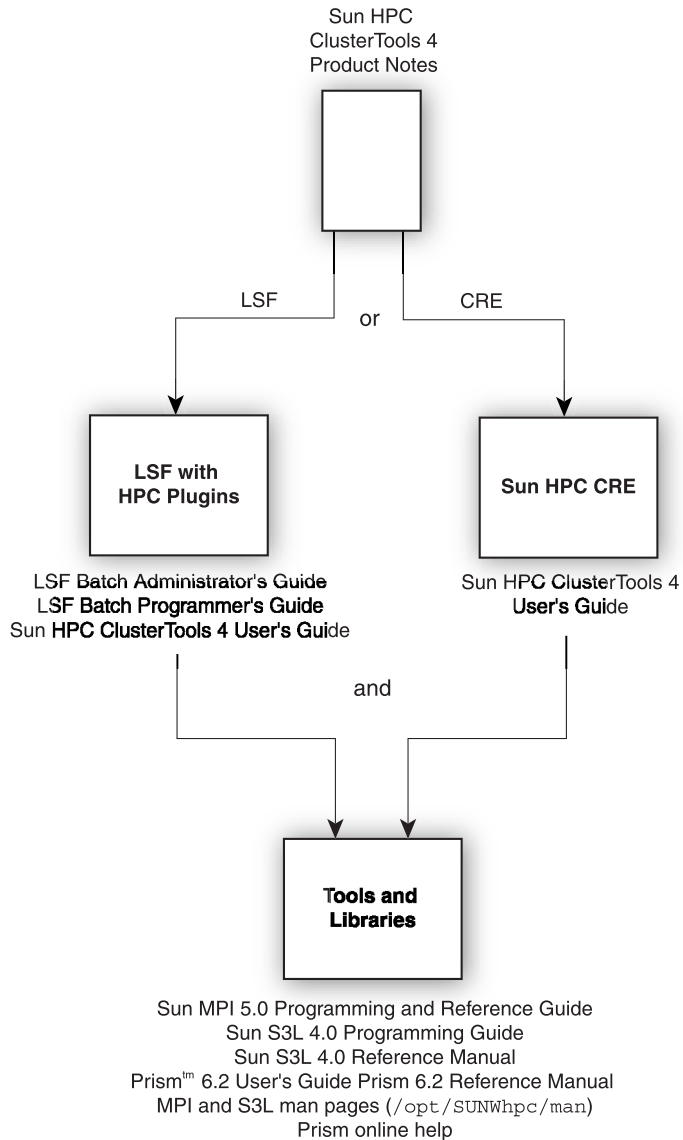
Sun HPC ClusterTools 4 Product Notes

LSF

or

CRE

LSF with HPC Plugins

Sun HPC CRE

LSF Batch Administrator's Guide
LSF Batch Programmer's Guide
Sun HPC ClusterTools 4 User's Guide

Sun HPC ClusterTools 4 User's Guide

and

Tools and Libraries

Sun MPI 5.0 Programming and Reference Guide
Sun S3L 4.0 Programming Guide
Sun S3L 4.0 Reference Manual
Prism$^{tm}$ 6.2 User's Guide Prism 6.2 Reference Manual
MPI and S3L man pages (/opt/SUNWhpc/man)
Prism online help